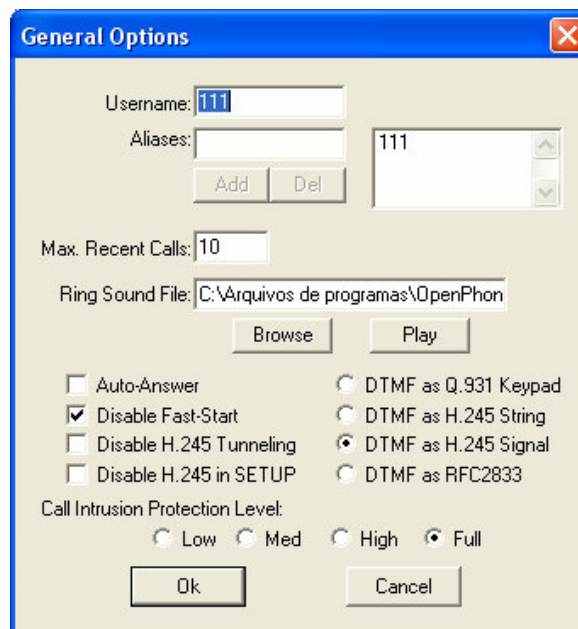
General Options

Username: 111

Aliases:

111

Add Del

Max. Recent Calls: 10

Ring Sound File: C:\Arquivos de programas\OpenPhon

Browse Play

Auto-Answer
Disable Fast-Start
Disable H.245 Tunneling
Disable H.245 in SETUP

DTMF as Q.931 Keypad
DTMF as H.245 String
DTMF as H.245 Signal
DTMF as RFC2833

Call Intrusion Protection Level:

Low Med High Full

Ok Cancel